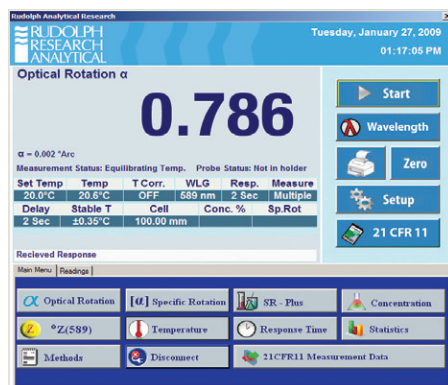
Rudolph Analytical Research

RUDOLPH RESEARCH ANALYTICAL

Tuesday, January 27, 2009
01:17:05 PM

Optical Rotation α

0.786

α = 0.002 °Arc

Measurement Status: Equilibrating Temp. Probe Status: Not in holder

| Set Temp | Temp | T Corr. | WLG | Resp. | Measure |
|---|---|---|---|---|---|
| 20.0°C | 20.6°C | OFF | 589 nm | 2 Sec | Multiple |
| Delay | Stable T | Cell | Conc. % | Sp.Rot | |
| 2 Sec | ±0.35°C | 100.00 mm | | | |

Recieved Response

Start

Wavelength

Zero

Setup

21 CFR 11

Main Menu | Readings

Optical Rotation

[α] Specific Rotation

SR - Plus

Concentration

°Z(589)

Temperature

Response Time

Statistics

Methods

Disconnect

21CFR11 Measurement Data